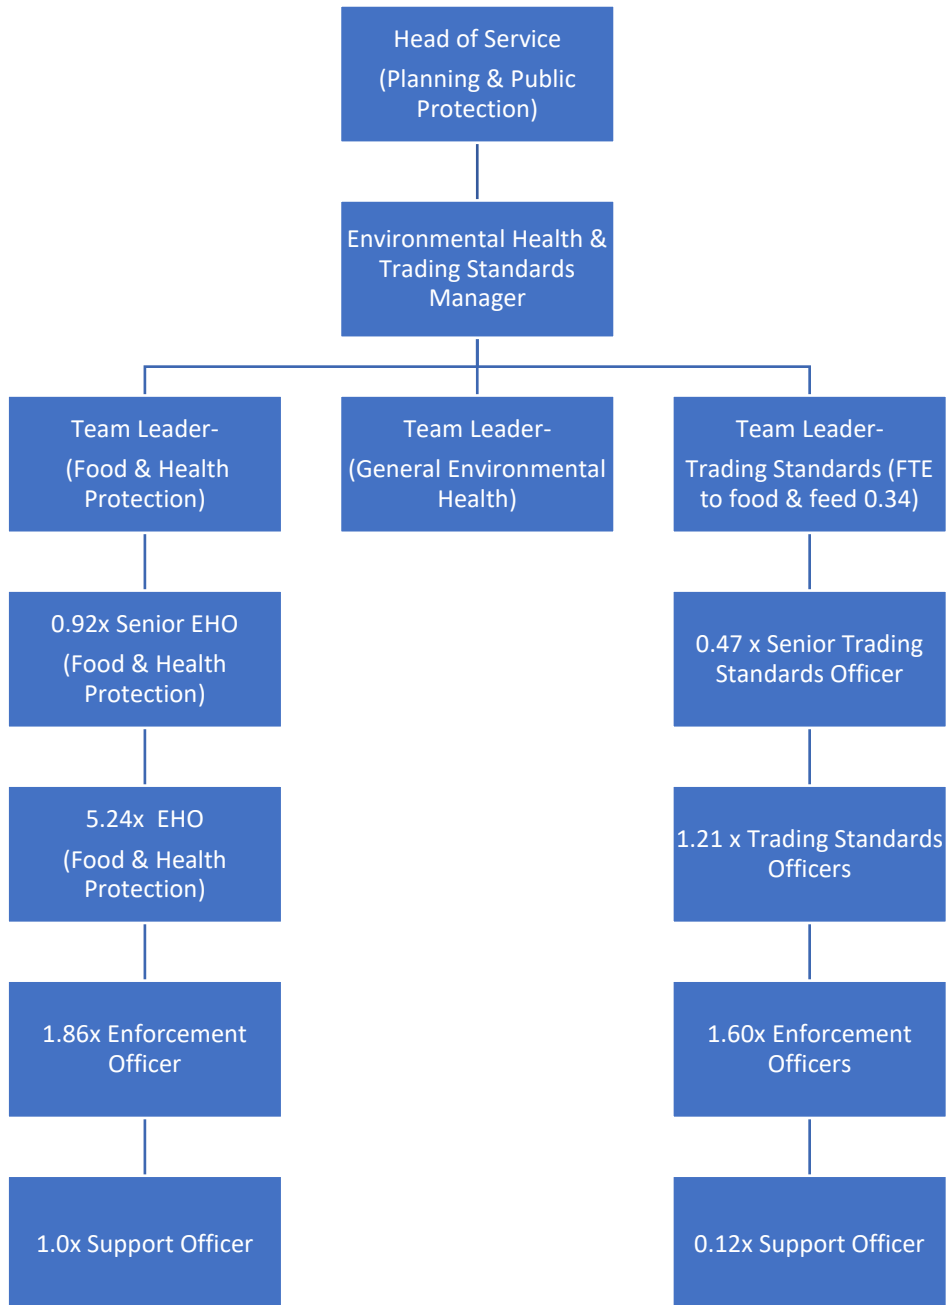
Head of Service
(Planning & Public Protection)

Environmental Health & Trading Standards Manager

Team Leader-
(Food & Health Protection)

Team Leader-
(General Environmental Health)

Team Leader-
Trading Standards (FTE to food & feed 0.34)

0.92x Senior EHO
(Food & Health Protection)

5.24x EHO
(Food & Health Protection)

1.86x Enforcement Officer

1.0x Support Officer

0.47 x Senior Trading Standards Officer

1.21 x Trading Standards Officers

1.60x Enforcement Officers

0.12x Support Officer